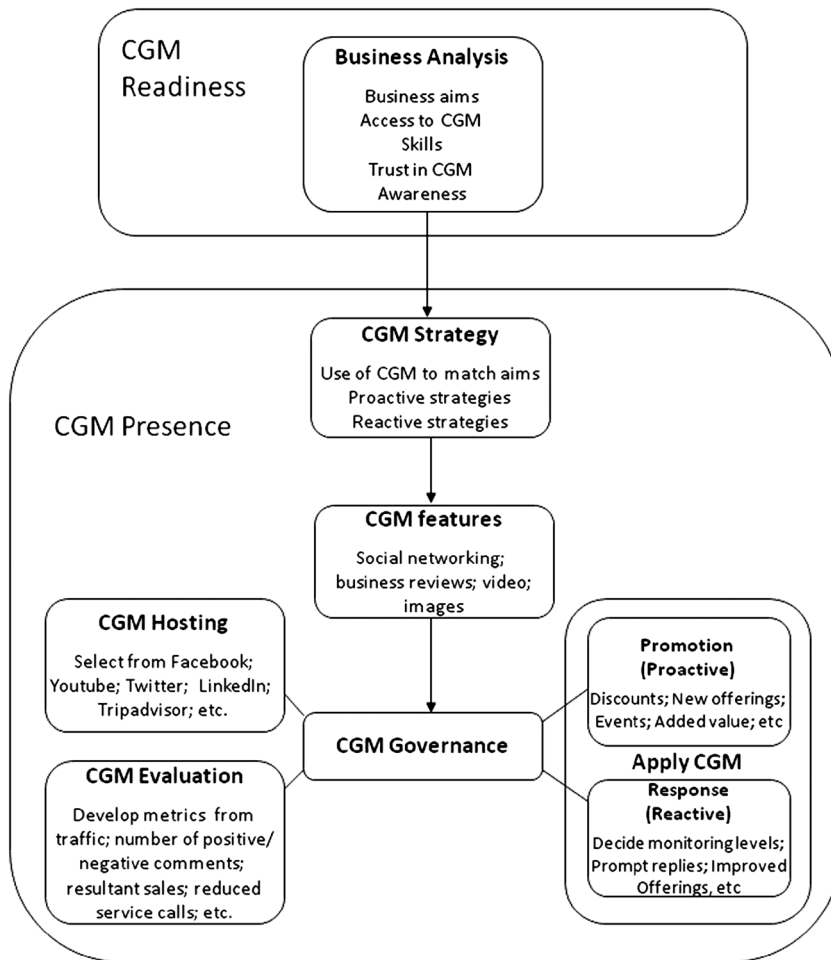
CGM Readiness

Business Analysis

Business aims
Access to CGM
Skills
Trust in CGM
Awareness

CGM Presence

CGM Strategy

Use of CGM to match aims
Proactive strategies
Reactive strategies

CGM features

Social networking; business reviews; video; images

CGM Hosting

Select from Facebook; Youtube; Twitter; LinkedIn; Tripadvisor; etc.

CGM Governance

CGM Evaluation

Develop metrics from traffic; number of positive/ negative comments; resultant sales; reduced service calls; etc.

Promotion (Proactive)

Discounts; New offerings; Events; Added value; etc

Apply CGM

Response (Reactive)

Decide monitoring levels; Prompt replies; Improved Offerings, etc